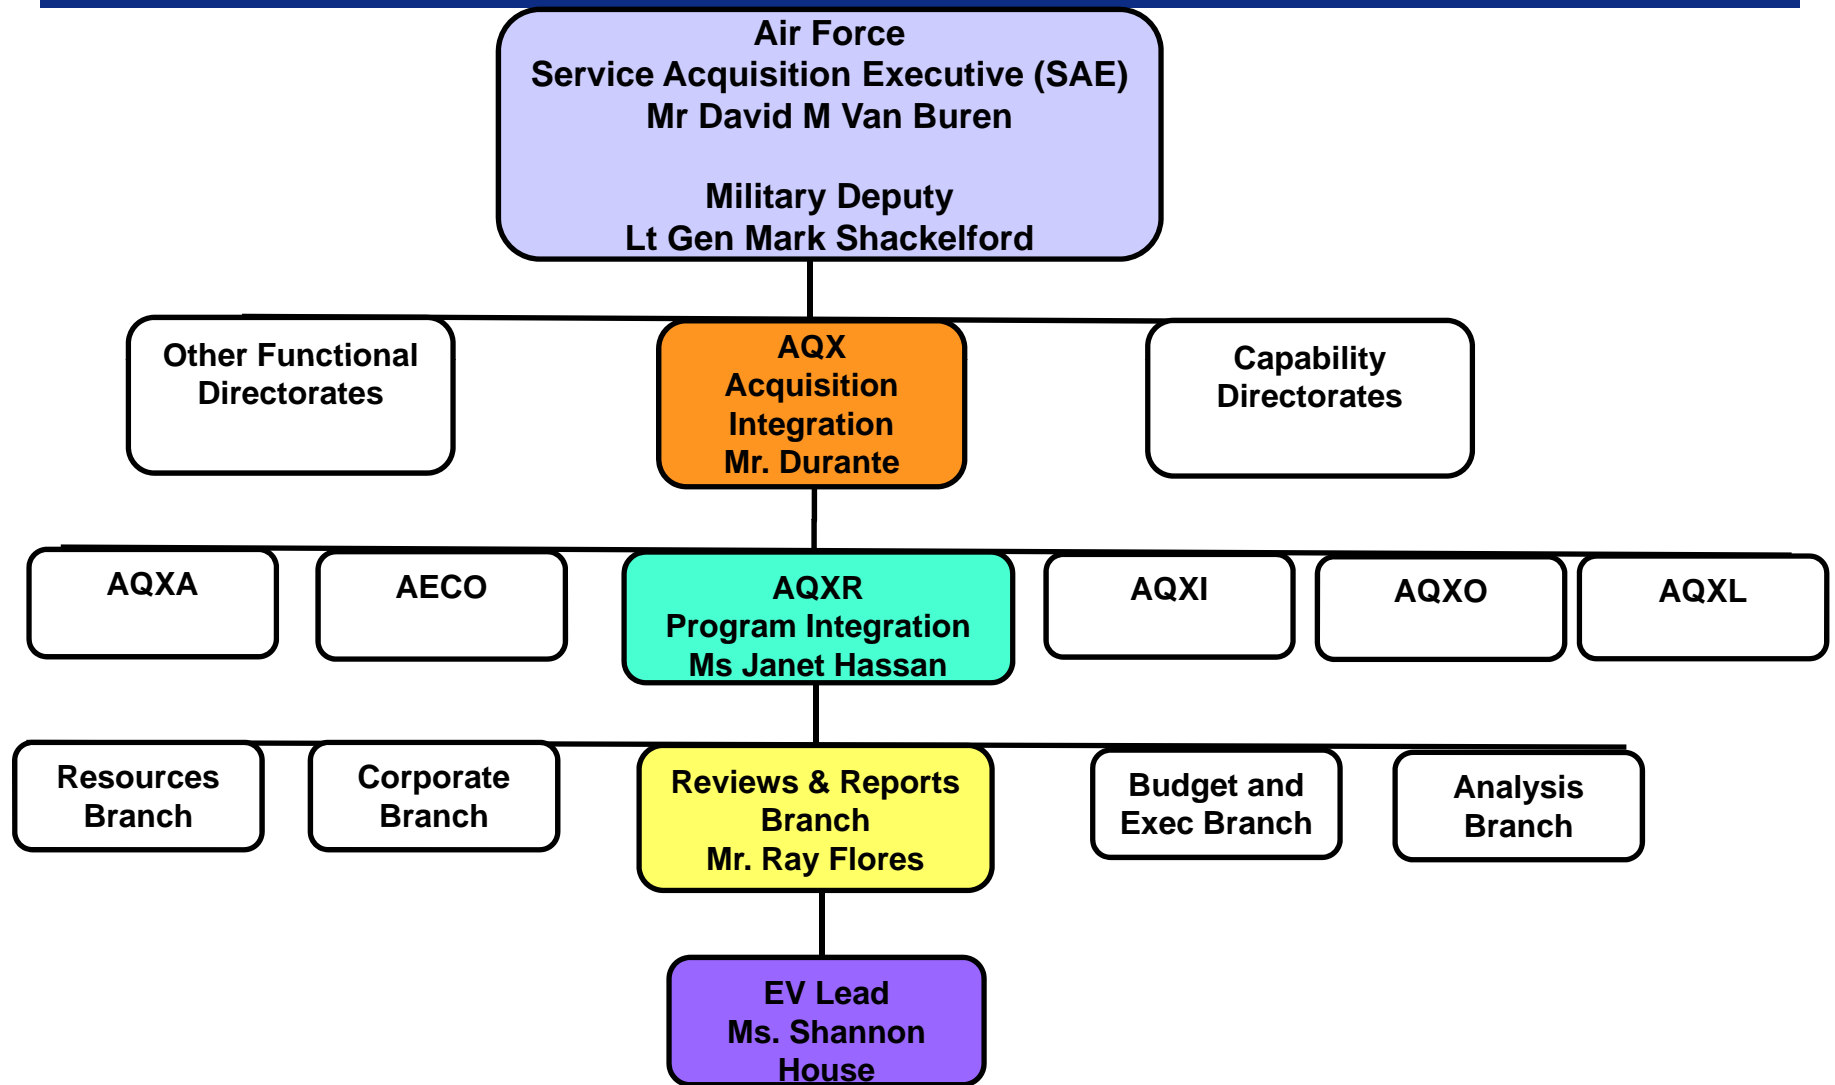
Air Force
Service Acquisition Executive (SAE)
Mr David M Van Buren

Military Deputy
Lt Gen Mark Shackelford

Other Functional Directorates

AQX
Acquisition Integration
Mr. Durante

Capability Directorates

AQXA

AECO

AQXR
Program Integration
Ms Janet Hassan

AQXI

AQXO

AQXL

Resources Branch

Corporate Branch

Reviews & Reports Branch
Mr. Ray Flores

Budget and Exec Branch

Analysis Branch

EV Lead
Ms. Shannon House